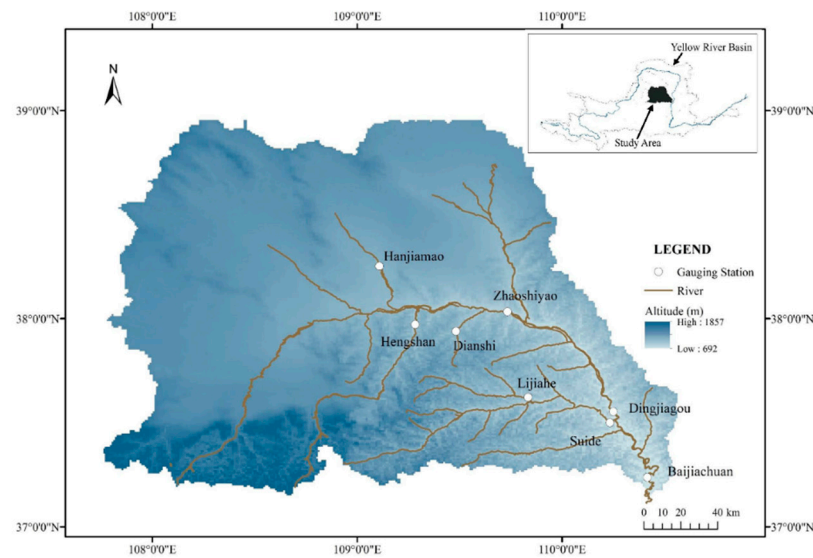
108°0'0"E
109°0'0"E
110°0'0"E

N

Yellow River Basin
Study Area

39°0'0"N
39°0'0"N

Hanjiamao

LEGEND
Gauging Station
River

Zhaoshiyao

Altitude (m)
High : 1857
Low : 692

38°0'0"N
38°0'0"N

Hengshan
Dianshi

Lijiahe

Dingjiagou

Suide

Baijiachuan

37°0'0"N
37°0'0"N

0 10 20 40 km

108°0'0"E
109°0'0"E
110°0'0"E